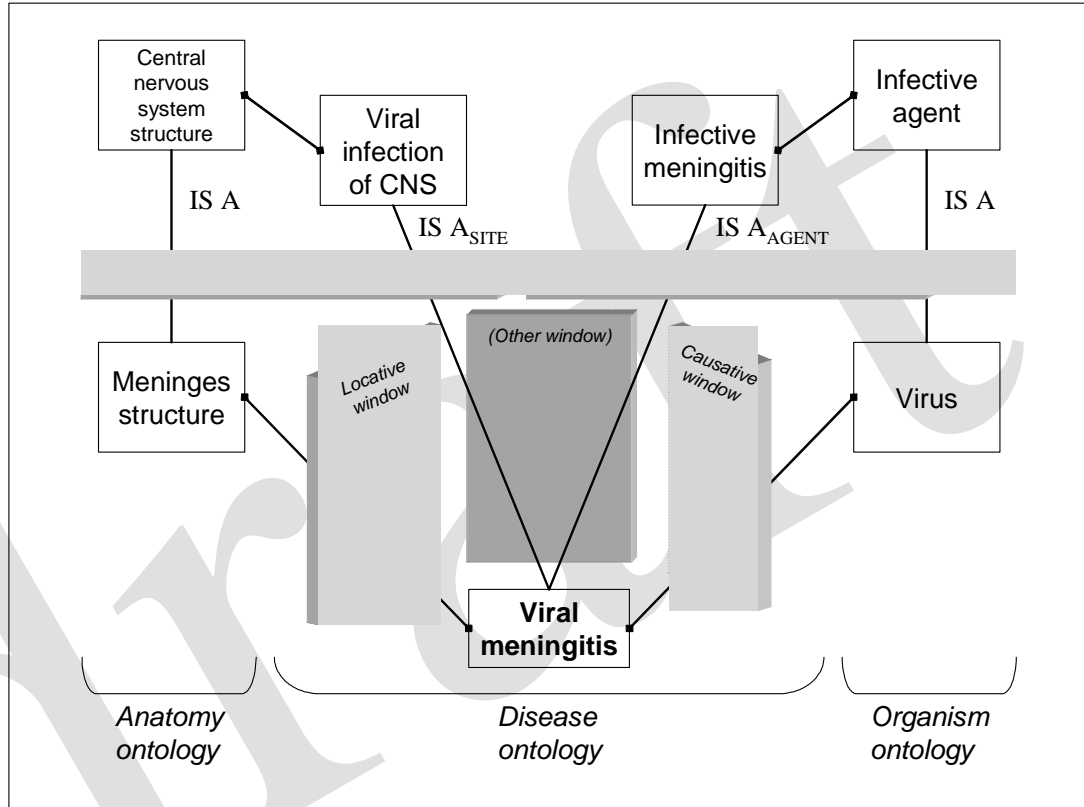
Central nervous system structure

Viral infection of CNS

Infective meningitis

Infective agent

IS A

IS $A_{SITE}$

IS $A_{AGENT}$

IS A

Meninges structure

Locative window

(Other window)

Causative window

Virus

Viral meningitis

Anatomy ontology

Disease ontology

Organism ontology

Draft